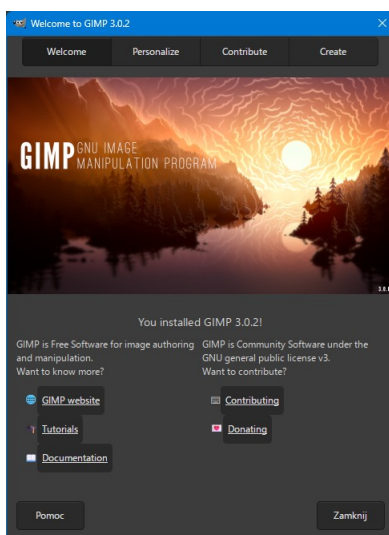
Welcome to GIMP 3.0.2

Welcome
Personalize
Contribute
Create

GIMP GNU IMAGE MANIPULATION PROGRAM

3.0

You installed GIMP 3.0.2!

GIMP is Free Software for image authoring and manipulation.
Want to know more?

GIMP is Community Software under the GNU general public license v3.
Want to contribute?

GIMP website
Tutorials
Documentation

Contributing
Donating

Pomoc
Zamknij